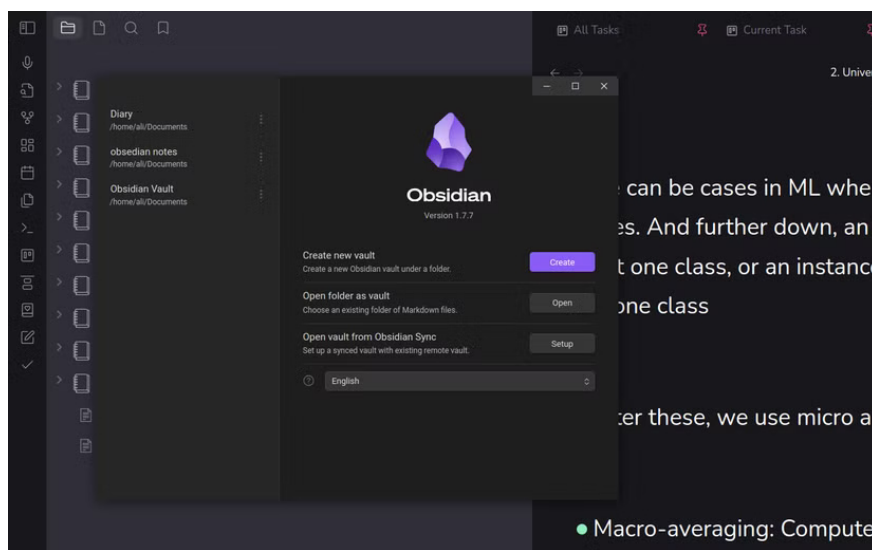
All Tasks

Current Task

2. Unive

Diary
/home/ali/Documents

obsedian notes
/home/ali/Documents

Obsidian Vault
/home/ali/Documents

Obsidian

Version 1.7.7

Create new vault
Create a new Obsidian vault under a folder.

Create

Open folder as vault
Choose an existing folder of Markdown files.

Open

Open vault from Obsidian Sync
Set up a synced vault with existing remote vault.

Setup

English

can be cases in ML whe

es. And further down, an

t one class, or an instanc

one class

ter these, we use micro a

Macro-averaging: Compute